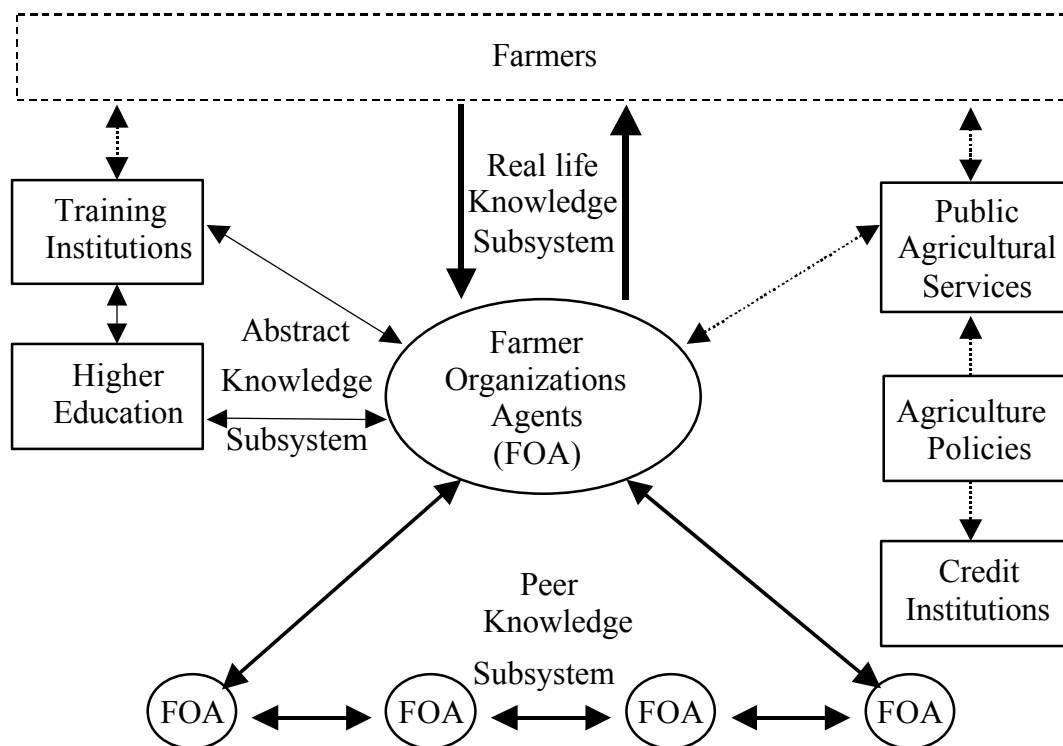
Farmers

Training Institutions

Higher Education

Abstract Knowledge Subsystem

Real life Knowledge Subsystem

Farmer Organizations Agents (FOA)

Public Agricultural Services

Agriculture Policies

Credit Institutions

Peer Knowledge Subsystem

FOA

FOA

FOA

FOA